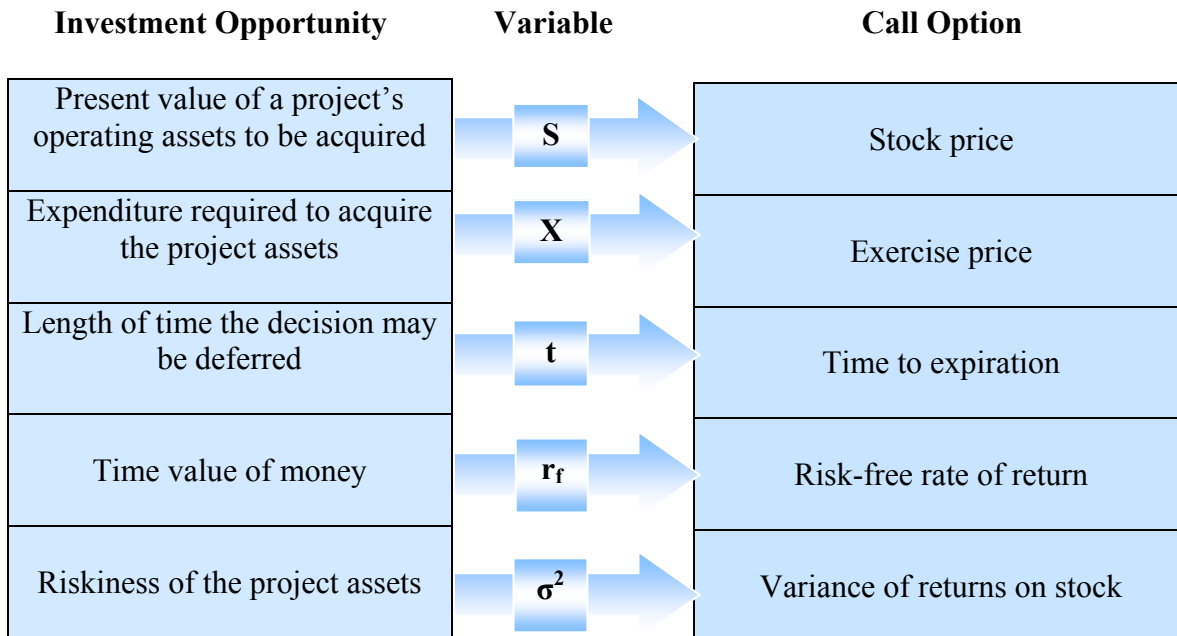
| Investment Opportunity | Variable | Call Option |
|---|---|---|
| Present value of a project's operating assets to be acquired | S | Stock price |
| Expenditure required to acquire the project assets | X | Exercise price |
| Length of time the decision may be deferred | t | Time to expiration |
| Time value of money | $r_f$ | Risk-free rate of return |
| Riskiness of the project assets | $\sigma^2$ | Variance of returns on stock |